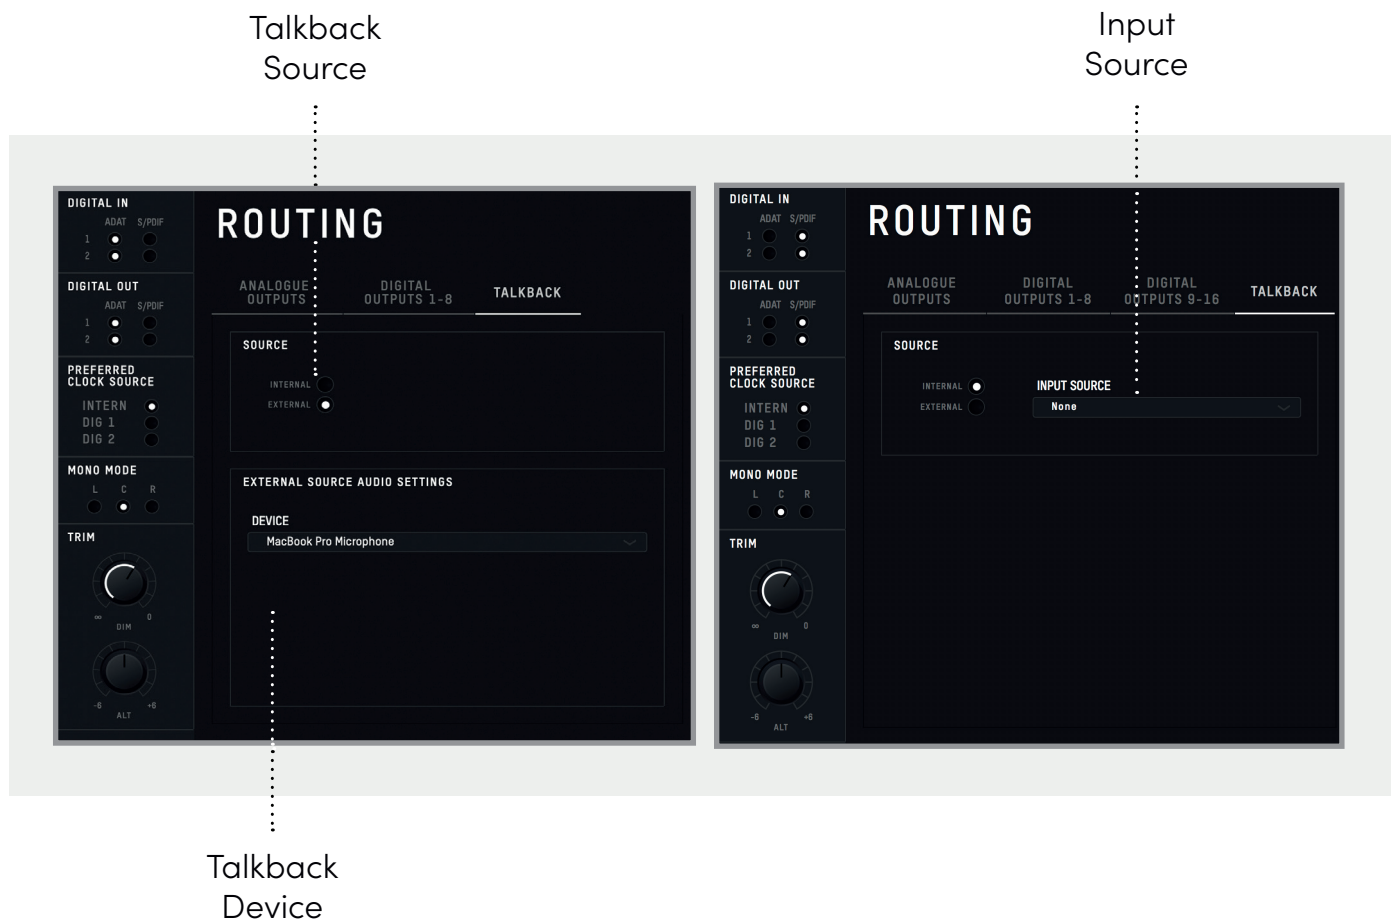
Talkback Source

Input Source

DIGITAL IN
ADAT S/PDIF
1
2

DIGITAL OUT
ADAT S/PDIF
1
2

PREFERRED CLOCK SOURCE
INTERN
DIG 1
DIG 2

MONO MODE
L C R

TRIM
∞ 0
DIM
-6 +6
ALT

ROUTING

ANALOGUE OUTPUTS
DIGITAL OUTPUTS 1-8
TALKBACK

SOURCE
INTERNAL
EXTERNAL

EXTERNAL SOURCE AUDIO SETTINGS

DEVICE
MacBook Pro Microphone

DIGITAL IN
ADAT S/PDIF
1
2

DIGITAL OUT
ADAT S/PDIF
1
2

PREFERRED CLOCK SOURCE
INTERN
DIG 1
DIG 2

MONO MODE
L C R

TRIM
∞ 0
DIM
-6 +6
ALT

ROUTING

ANALOGUE OUTPUTS
DIGITAL OUTPUTS 1-8
DIGITAL OUTPUTS 9-16
TALKBACK

SOURCE
INTERNAL
EXTERNAL
INPUT SOURCE
None

Talkback Device